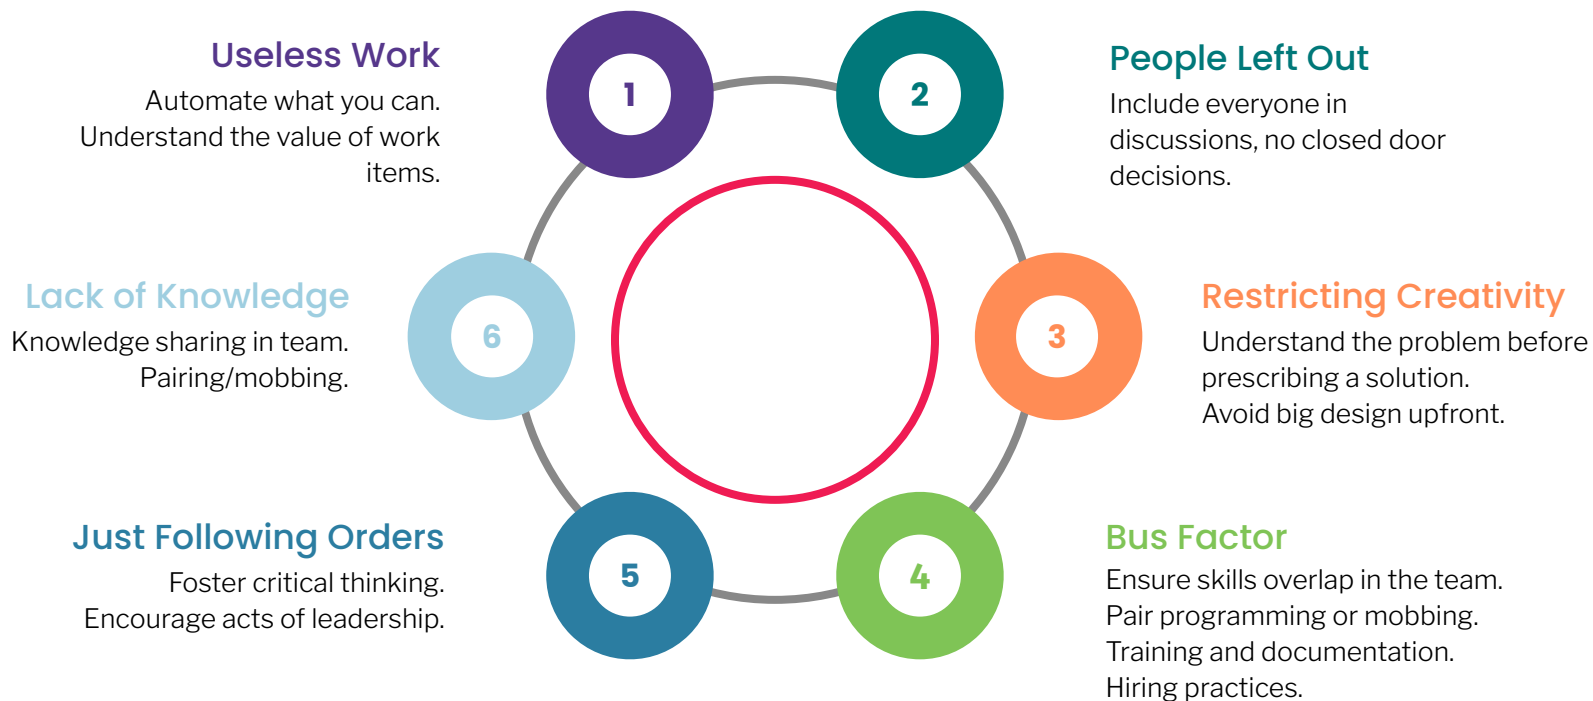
Useless Work
Automate what you can. Understand the value of work items.

1

2

People Left Out
Include everyone in discussions, no closed door decisions.

Lack of Knowledge
Knowledge sharing in team. Pairing/mobbing.

6

3

Restricting Creativity
Understand the problem before prescribing a solution. Avoid big design upfront.

Just Following Orders
Foster critical thinking. Encourage acts of leadership.

5

4

Bus Factor
Ensure skills overlap in the team. Pair programming or mobbing. Training and documentation. Hiring practices.